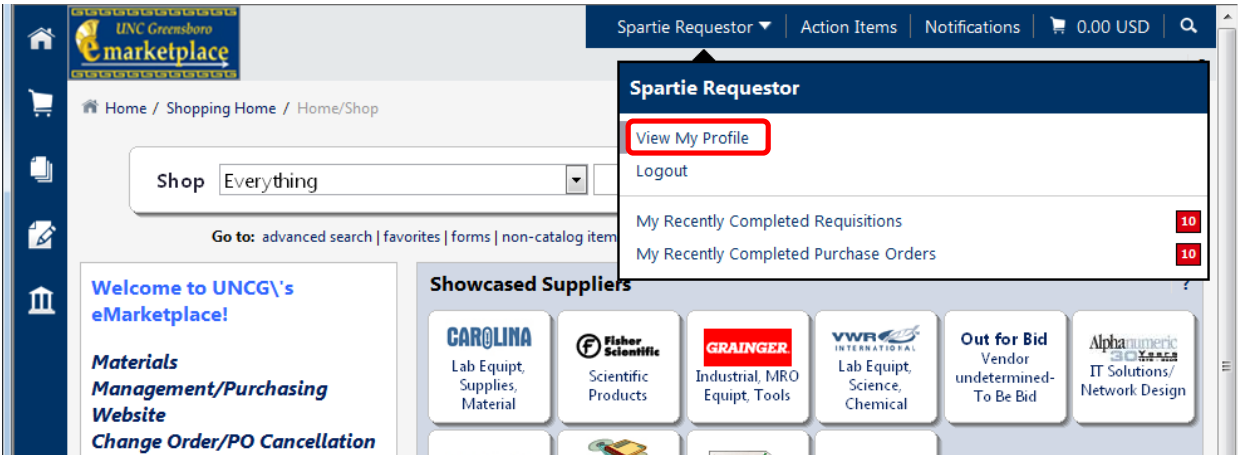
UNC Greensboro
eMarketplace

Spartie Requestor | Action Items | Notifications | 0.00 USD

Home / Shopping Home / Home/Shop

Shop Everything

Go to: advanced search | favorites | forms | non-catalog item

Spartie Requestor

View My Profile

Logout

My Recently Completed Requisitions 10

My Recently Completed Purchase Orders 10

Welcome to UNCG\'s eMarketplace!

Materials Management/Purchasing Website

Change Order/PO Cancellation

Showcased Suppliers

?

CAROLINA
Lab Equipt, Supplies, Material

Fisher Scientific
Scientific Products

GRAINGER
Industrial, MRO Equipt, Tools

VWR INTERNATIONAL
Lab Equipt, Science, Chemical

Out for Bid
Vendor undetermined- To Be Bid

Alphanumeric 30 Years
IT Solutions/ Network Design